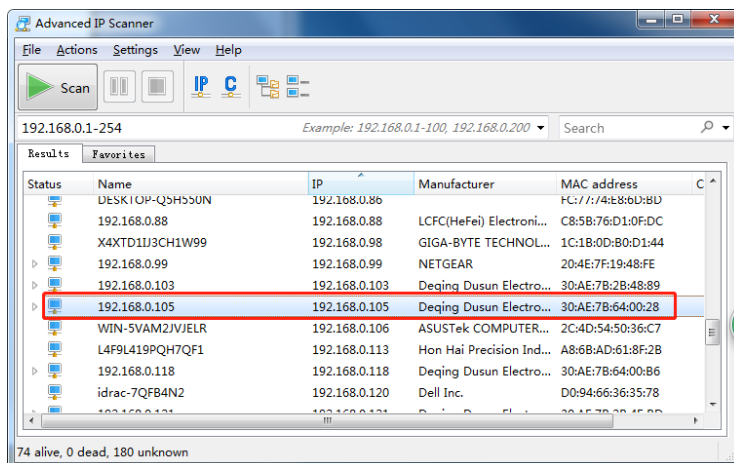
Advanced IP Scanner

File Actions Settings View Help

Scan IP C

192.168.0.1-254

Example: 192.168.0.1-100, 192.168.0.200

Search

Results Favorites

| Status | Name | IP | Manufacturer | MAC address |
|---|---|---|---|---|
| | DESKTOP-Q5H550N | 192.168.0.86 | | FC:77:4:E8:6D:BD |
| | 192.168.0.88 | 192.168.0.88 | LCFC(HeFei) Electroni... | C8:5B:76:D1:0F:DC |
| | X4XTD1IJ3CH1W99 | 192.168.0.98 | GIGA-BYTE TECHNOL... | 1C:1B:0D:B0:D1:44 |
| | 192.168.0.99 | 192.168.0.99 | NETGEAR | 20:4E:7F:19:48:FE |
| | 192.168.0.103 | 192.168.0.103 | Deqing Dusun Electro... | 30:AE:7B:28:48:89 |
| | 192.168.0.105 | 192.168.0.105 | Deqing Dusun Electro... | 30:AE:7B:64:00:28 |
| | WIN-5VAM2JVJELR | 192.168.0.106 | ASUSTek COMPUTER... | 2C:4D:54:50:36:C7 |
| | L4F9L419PQH7QF1 | 192.168.0.113 | Hon Hai Precision Ind... | A8:6B:AD:61:8F:2B |
| | 192.168.0.118 | 192.168.0.118 | Deqing Dusun Electro... | 30:AE:7B:64:00:B6 |
| | idrac-7QFB4N2 | 192.168.0.120 | Dell Inc. | D0:94:66:36:35:78 |
| | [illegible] | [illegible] | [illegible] | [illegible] |

74 alive, 0 dead, 180 unknown